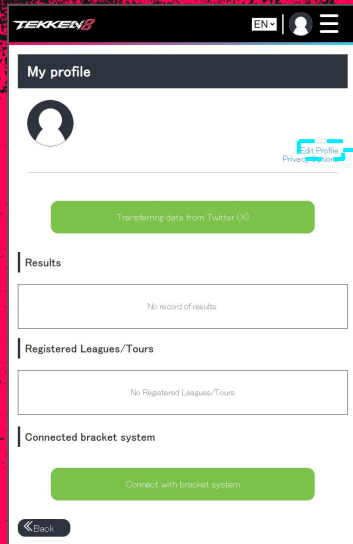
TEKKEN 8

EN

My profile

Edit Profile
Privacy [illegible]

Transferring data from Twitter (X)

Results

No record of results

Registered Leagues/Tours

No Registered Leagues/Tours

Connected bracket system

Connect with bracket system

Back